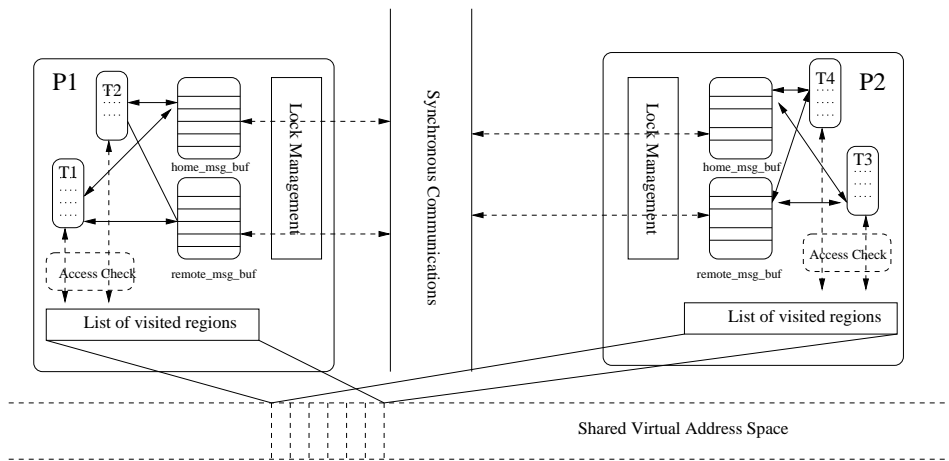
P1

T2

T1

home_msg_buf

remote_msg_buf

Lock Management

Access Check

List of visited regions

Synchronous Communications

P2

T4

T3

home_msg_buf

remote_msg_buf

Lock Management

Access Check

List of visited regions

Shared Virtual Address Space